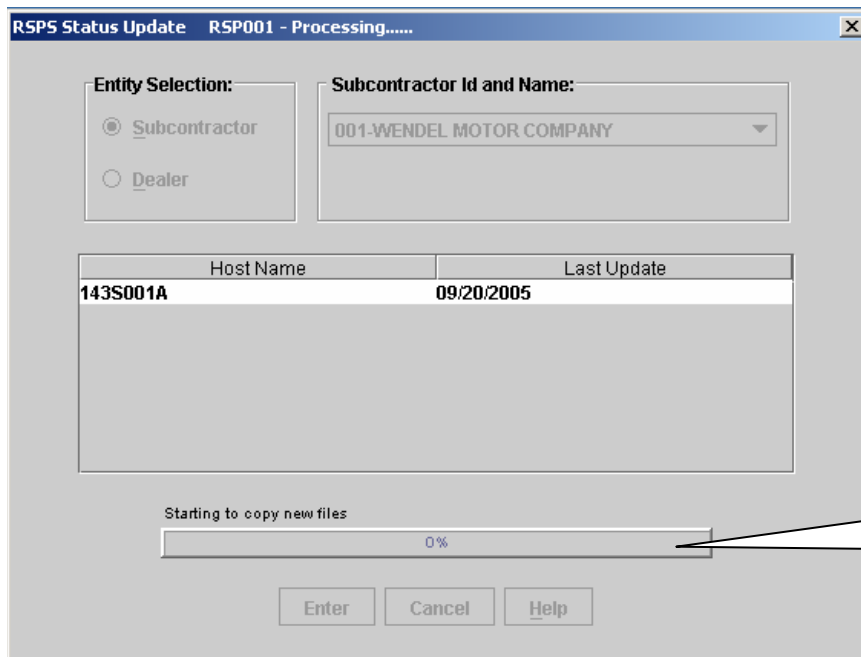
RSPS Status Update RSP001 - Processing......

Entity Selection:

Subcontractor

Dealer

Subcontractor Id and Name:

001-WENDEL MOTOR COMPANY

| Host Name | Last Update |
|---|---|
| 143S001A | 09/20/2005 |

Starting to copy new files

0%

Enter Cancel Help